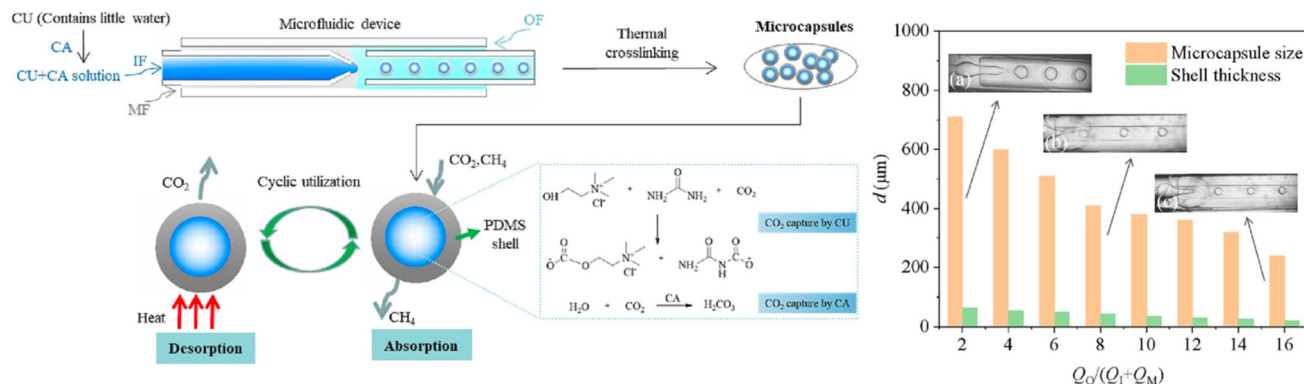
CU (Contains little water)
CA
CU+CA solution
IF
MF
Microfluidic device
OF
Thermal crosslinking
Microcapsules

$CO_2$
Cyclic utilization
$CO_2$,$CH_4$
PDMS shell
Heat
Desorption
$CH_4$
Absorption

OH $N^+$ $Cl^-$ + $NH_2$ $NH_2$ + $CO_2$
CO₂ capture by CU
$O^-$ $N^+$ $Cl^-$ + $NH_2$ $N$ $O^-$
$H_2O$ + $CO_2$ $\xrightarrow{CA}$ $H_2CO_3$
CO₂ capture by CA

1000
800
600
400
200
0
$d$ (μm)
(a)
(b)
(c)
Microcapsule size
Shell thickness
2 4 6 8 10 12 14 16
$Q_O/(Q_I+Q_M)$